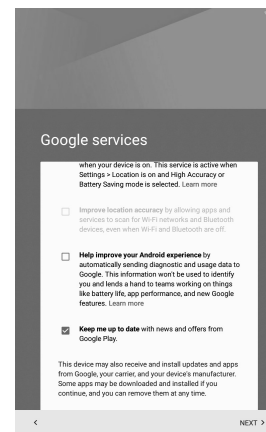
Google services

when your device is on. This service is active when Settings > Location is on and High Accuracy or Battery Saving mode is selected. Learn more

Improve location accuracy by allowing apps and services to scan for Wi-Fi networks and Bluetooth devices, even when Wi-Fi and Bluetooth are off.

Help improve your Android experience by automatically sending diagnostic and usage data to Google. This information won't be used to identify you and lends a hand to teams working on things like battery life, app performance, and new Google features. Learn more

Keep me up to date with news and offers from Google Play.

This device may also receive and install updates and apps from Google, your carrier, and your device's manufacturer. Some apps may be downloaded and installed if you continue, and you can remove them at any time.

<

NEXT >